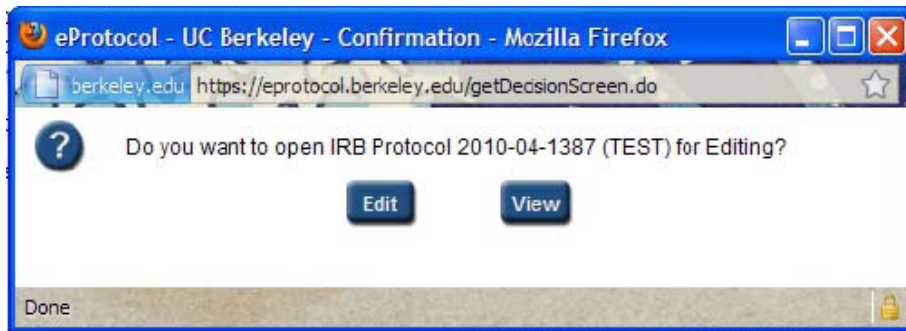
eProtocol - UC Berkeley - Confirmation - Mozilla Firefox

berkeley.edu https://eprotocol.berkeley.edu/getDecisionScreen.do

?

Do you want to open IRB Protocol 2010-04-1387 (TEST) for Editing?

Edit

View

Done